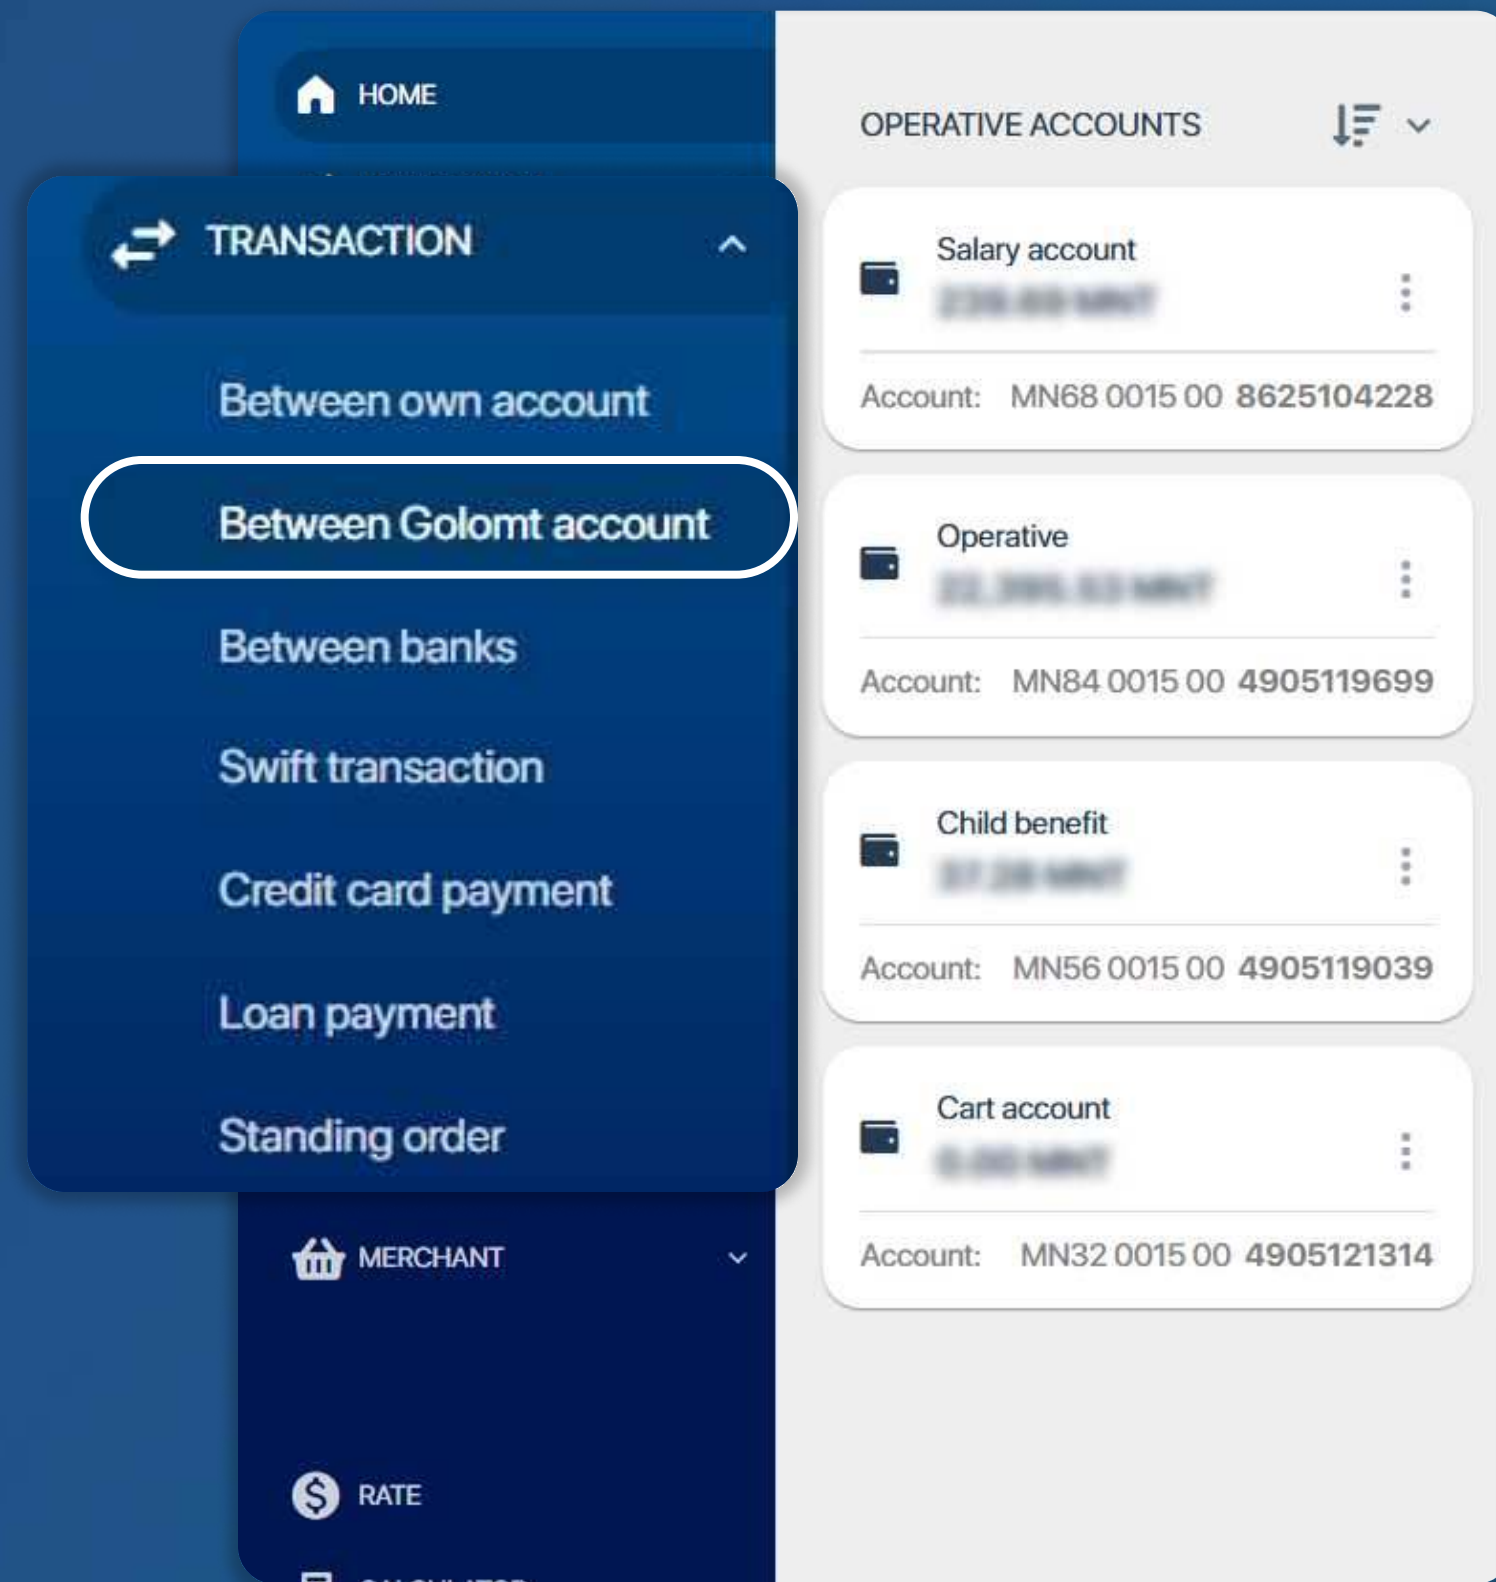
HOME

TRANSACTION

Between own account

Between Golomt account

Between banks

Swift transaction

Credit card payment

Loan payment

Standing order

MERCHANT

RATE

OPERATIVE ACCOUNTS

Salary account
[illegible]
Account: MN68 0015 00 8625104228

Operative
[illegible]
Account: MN84 0015 00 4905119699

Child benefit
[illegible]
Account: MN56 0015 00 4905119039

Cart account
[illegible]
Account: MN32 0015 00 4905121314